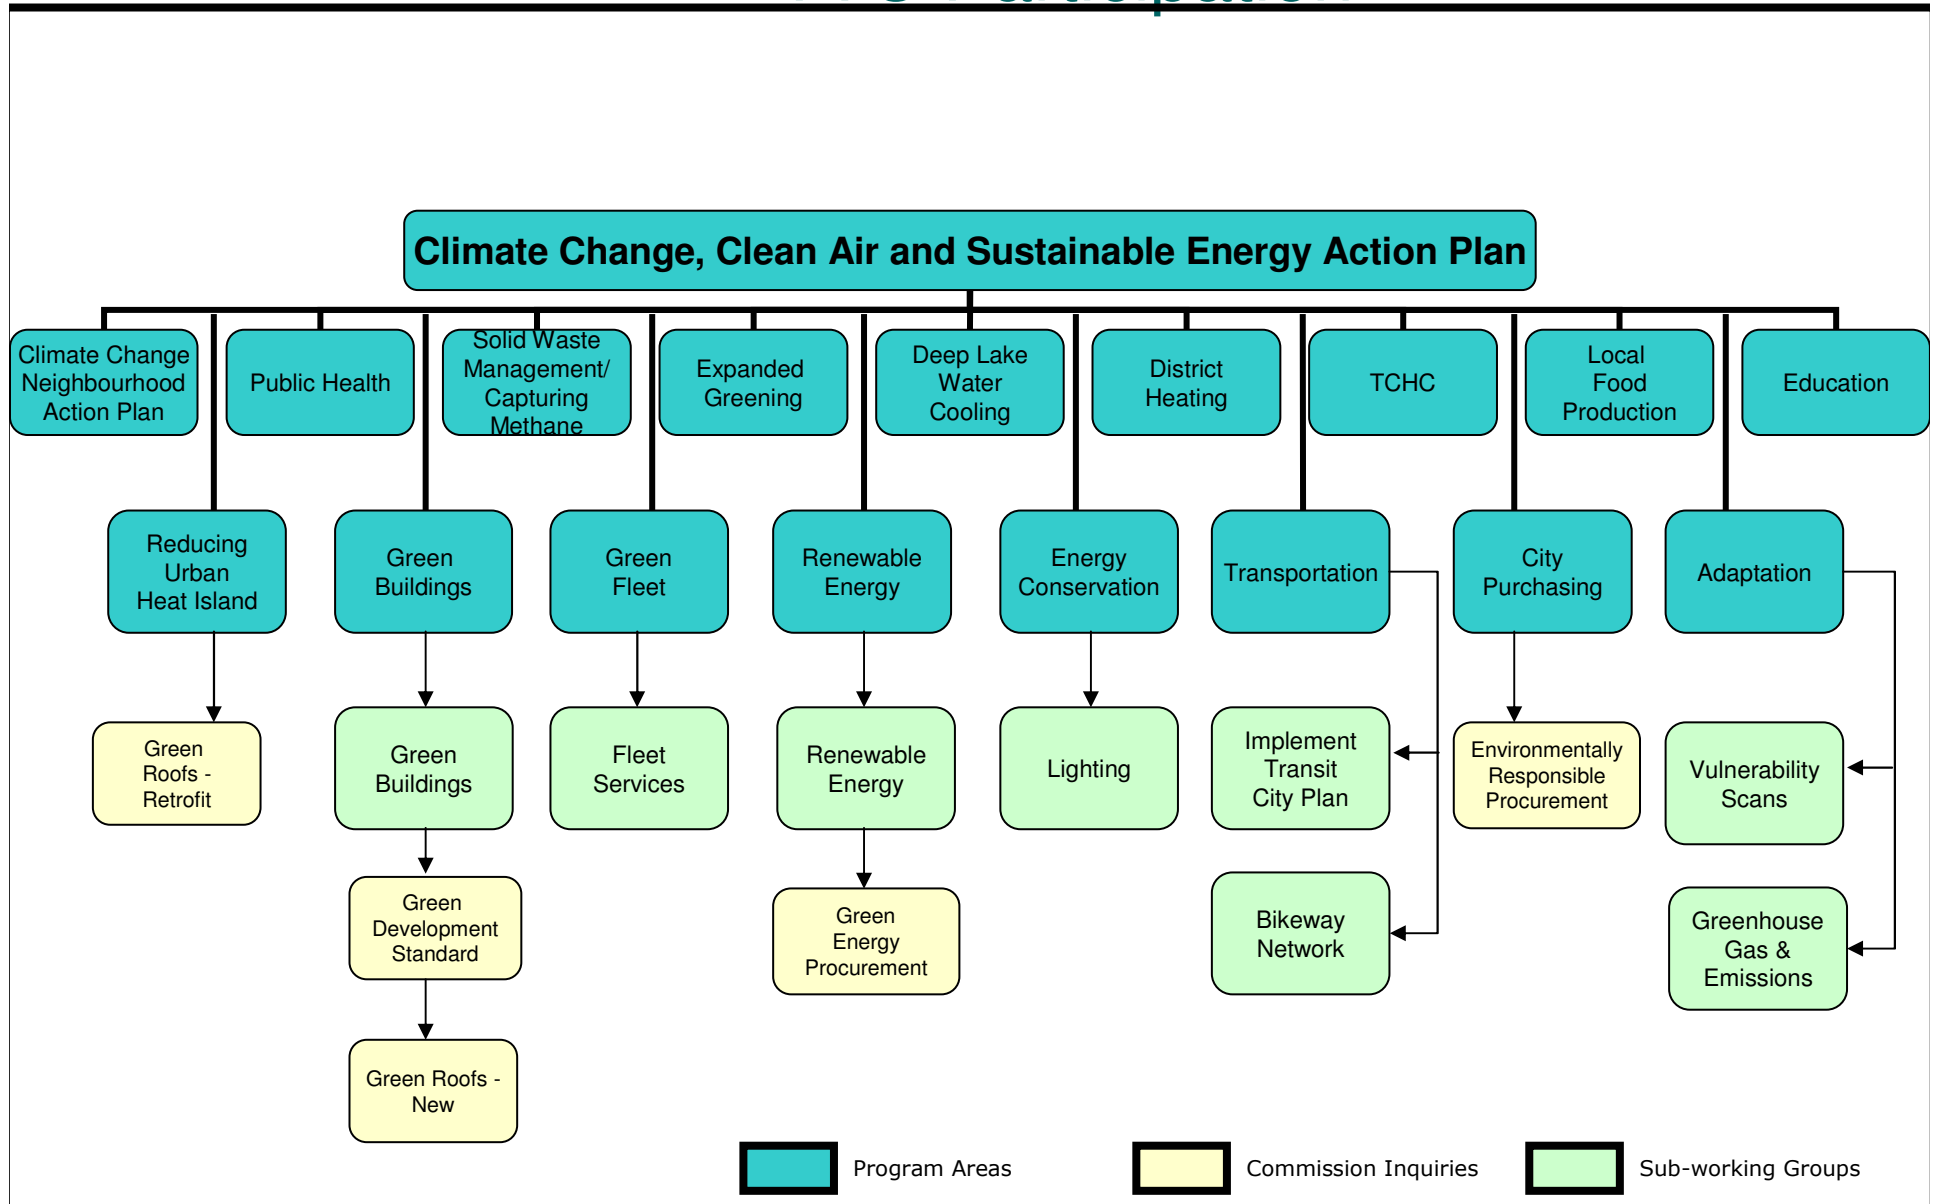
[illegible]

Climate Change, Clean Air and Sustainable Energy Action Plan

Climate Change Neighbourhood Action Plan

Public Health

Solid Waste Management/ Capturing Methane

Expanded Greening

Deep Lake Water Cooling

District Heating

TCHC

Local Food Production

Education

Reducing Urban Heat Island

Green Buildings

Green Fleet

Renewable Energy

Energy Conservation

Transportation

City Purchasing

Adaptation

Green Roofs - Retrofit

Green Buildings

Fleet Services

Renewable Energy

Lighting

Implement Transit City Plan

Environmentally Responsible Procurement

Vulnerability Scans

Green Development Standard

Green Energy Procurement

Bikeway Network

Greenhouse Gas & Emissions

Green Roofs - New

Program Areas

Commission Inquiries

Sub-working Groups